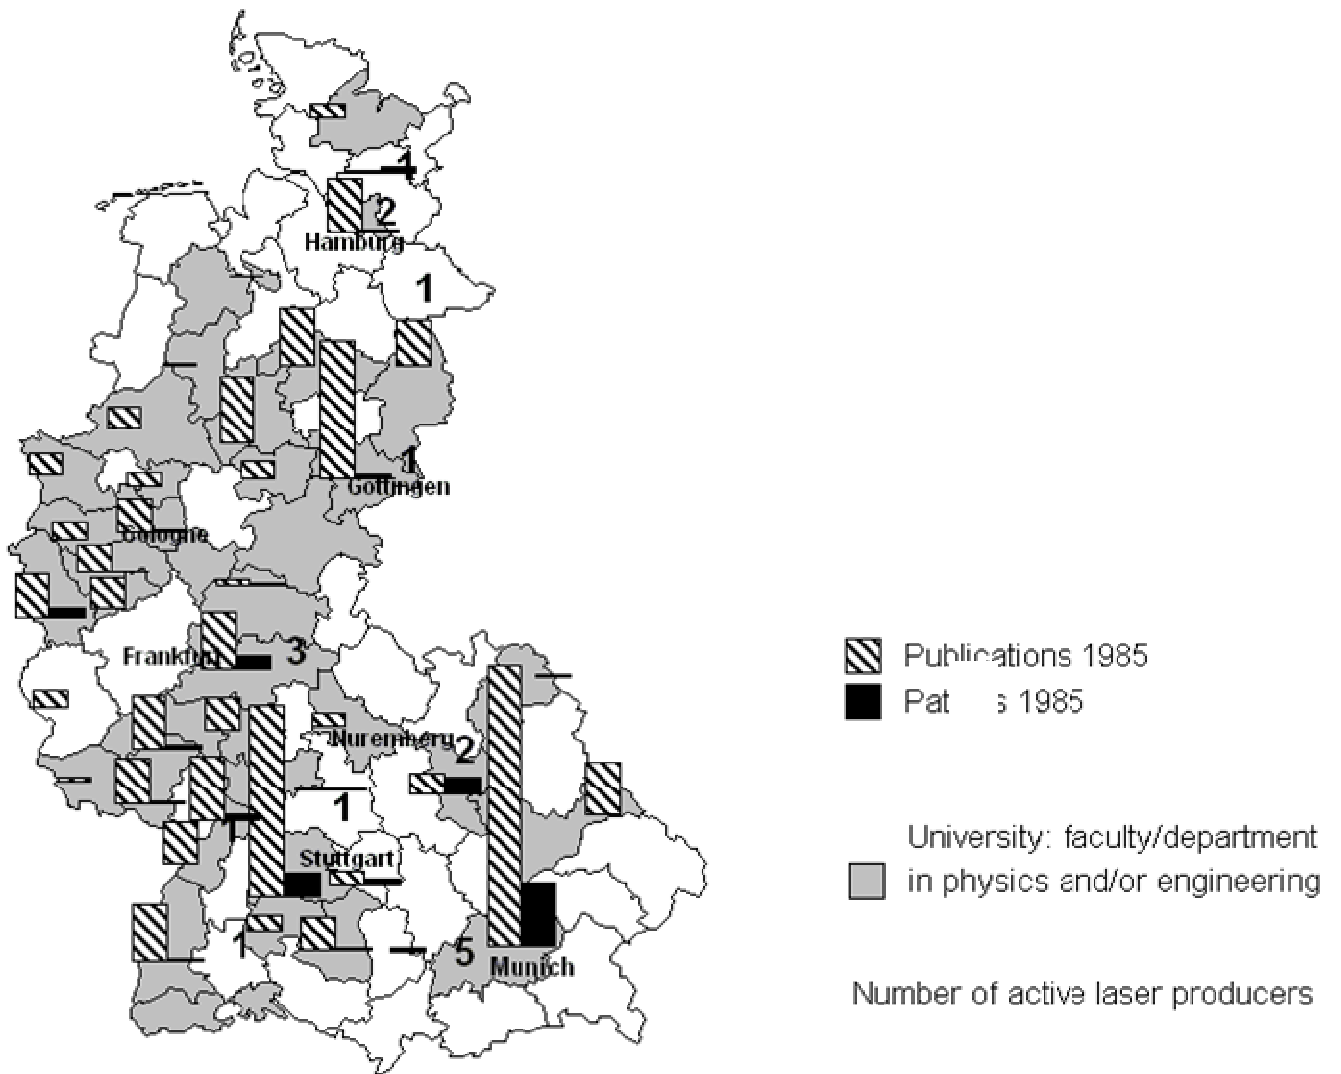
1
2
Hamburg
1
1
Göttingen
Cologne
Frankfurt
3
Nuremberg
2
1
1
Stuttgart
1
5
Munich

Publications 1985
Pat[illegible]s 1985

University: faculty/department in physics and/or engineering

Number of active laser producers